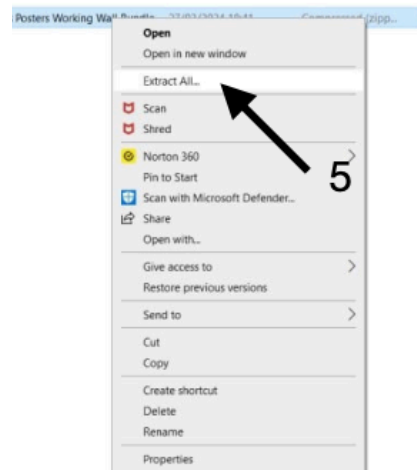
Posters Working Wall Bundle 27/03/2024 10:41 Compressed (zipp...

Open
Open in new window
Extract All...
Scan
Shred
Norton 360
Pin to Start
Scan with Microsoft Defender...
Share
Open with...
Give access to
Restore previous versions
Send to
Cut
Copy
Create shortcut
Delete
Rename
Properties

5